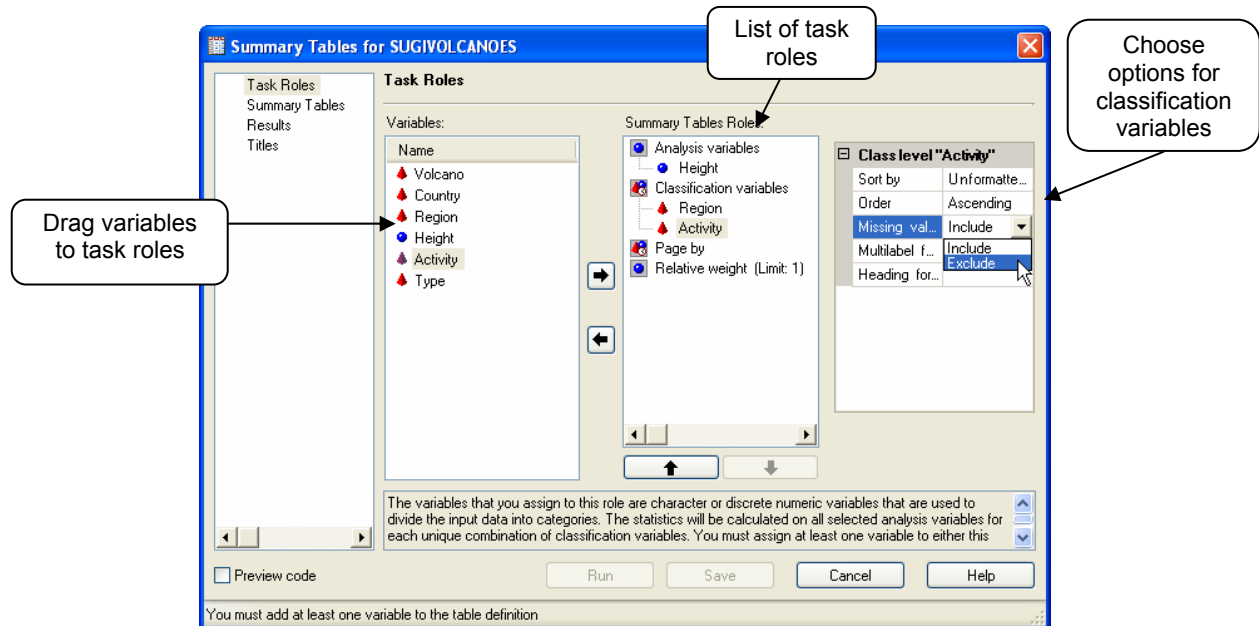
Summary Tables for SUGIVOLCANOES

List of task roles

Choose options for classification variables

Task Roles
Summary Tables
Results
Titles

Task Roles

Variables:

Name
Volcano
Country
Region
Height
Activity
Type

Drag variables to task roles

Summary Tables Roles:

Analysis variables
Height
Classification variables
Region
Activity
Page by
Relative weight (Limit: 1)

Class level "Activity"

| | |
|---|---|
| Sort by | Unformatte... |
| Order | Ascending |
| Missing val... | Include |
| Multilabel f... | Include |
| Heading for... | Exclude |

The variables that you assign to this role are character or discrete numeric variables that are used to divide the input data into categories. The statistics will be calculated on all selected analysis variables for each unique combination of classification variables. You must assign at least one variable to either this

Preview code

Run Save Cancel Help

You must add at least one variable to the table definition